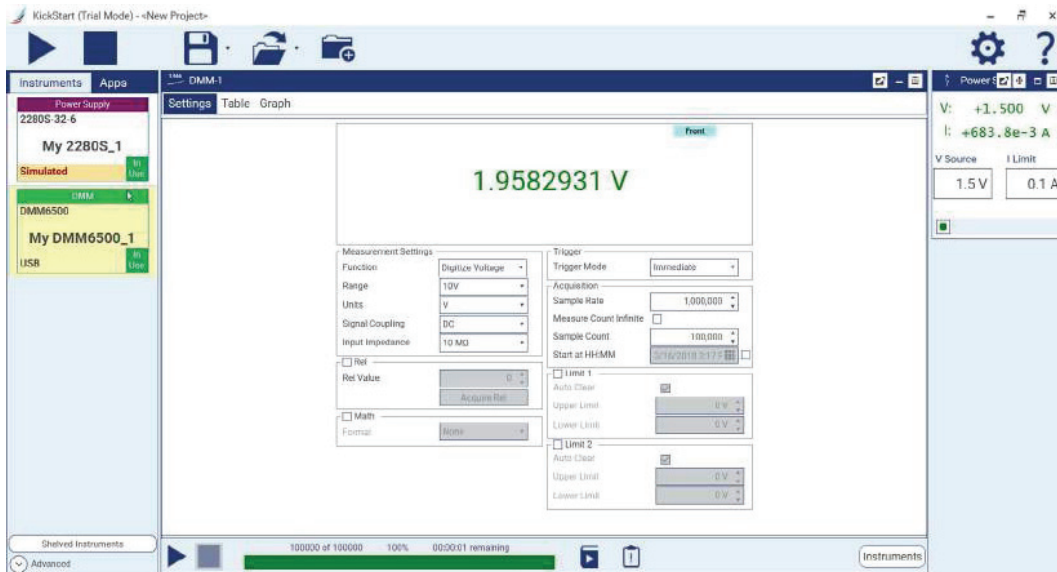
KickStart (Trial Mode) - <New Project>

Instruments Apps

Power Supply
2280S-32-6
My 2280S_1
Simulated
In Use

DMM
DMM6500
My DMM6500_1
USB
In Use

DMM-1

Settings Table Graph

Front

1.9582931 V

Measurement Settings
Function Digitize Voltage
Range 10V
Units V
Signal Coupling DC
Input Impedance 10 MΩ

Rel
Rel Value 0
Acquire Rel

Math
Format None

Trigger
Trigger Mode Immediate

Acquisition
Sample Rate 1,000,000
Measure Count Infinite
Sample Count 100,000
Start at HH:MM 5/16/2018 3:17

Limit 1
Auto Clear
Upper Limit 0 V
Lower Limit 0 V

Limit 2
Auto Clear
Upper Limit 0 V
Lower Limit 0 V

Power S

V: +1.500 V
I: +683.8e-3 A

V Source I Limit
1.5 V 0.1 A

Shelved Instruments
Advanced

100000 of 100000 100% 00:00:01 remaining

Instruments